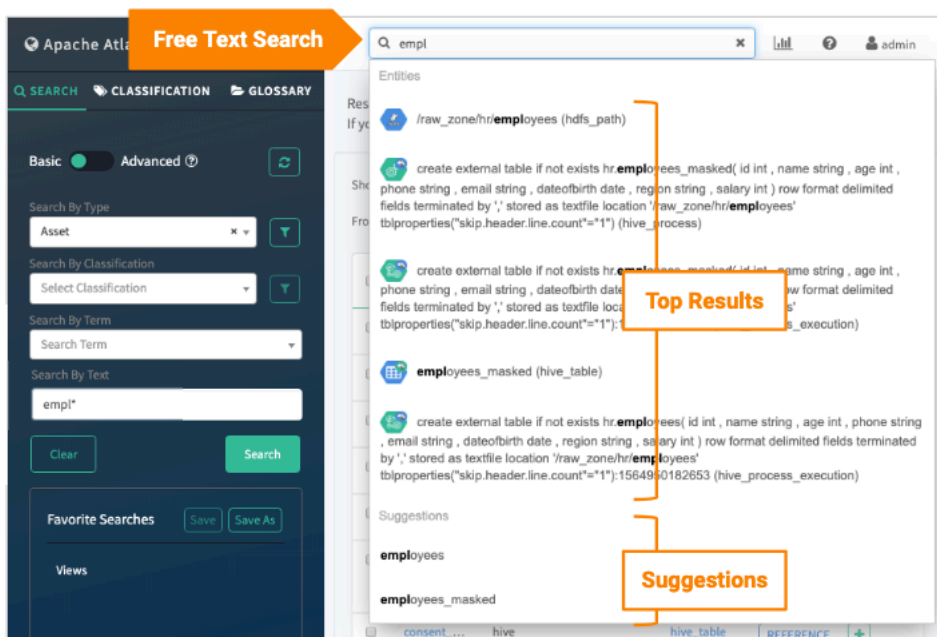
Apache Atla

Free Text Search

empl

admin

SEARCH CLASSIFICATION GLOSSARY

Basic Advanced

Search By Type

Asset

Search By Classification

Select Classification

Search By Term

Search Term

Search By Text

empl*

Clear

Search

Favorite Searches

Save

Save As

Views

Res

If yo

Sho

Fro

Entities

/raw_zone/hr/employees (hdfs_path)

create external table if not exists hr.employees_masked( id int , name string , age int , phone string , email string , dateofbirth date , region string , salary int ) row format delimited fields terminated by ',' stored as textfile location '/raw_zone/hr/employees' tblproperties("skip.header.line.count"="1") (hive_process)

create external table if not exists hr.em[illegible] id int , name string , age int , phone string , email string , dateofbirth date , re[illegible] row format delimited fields terminated by ',' stored as textfile loca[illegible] tblproperties("skip.header.line.count"="1"):1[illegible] s_execution)

Top Results

employees_masked (hive_table)

create external table if not exists hr.employees( id int , name string , age int , phone string , email string , dateofbirth date , region string , salary int ) row format delimited fields terminated by ',' stored as textfile location '/raw_zone/hr/employees' tblproperties("skip.header.line.count"="1"):1564950182653 (hive_process_execution)

Suggestions

employees

Suggestions

employees_masked

consent_...

hive

hive_table

REFERENCE